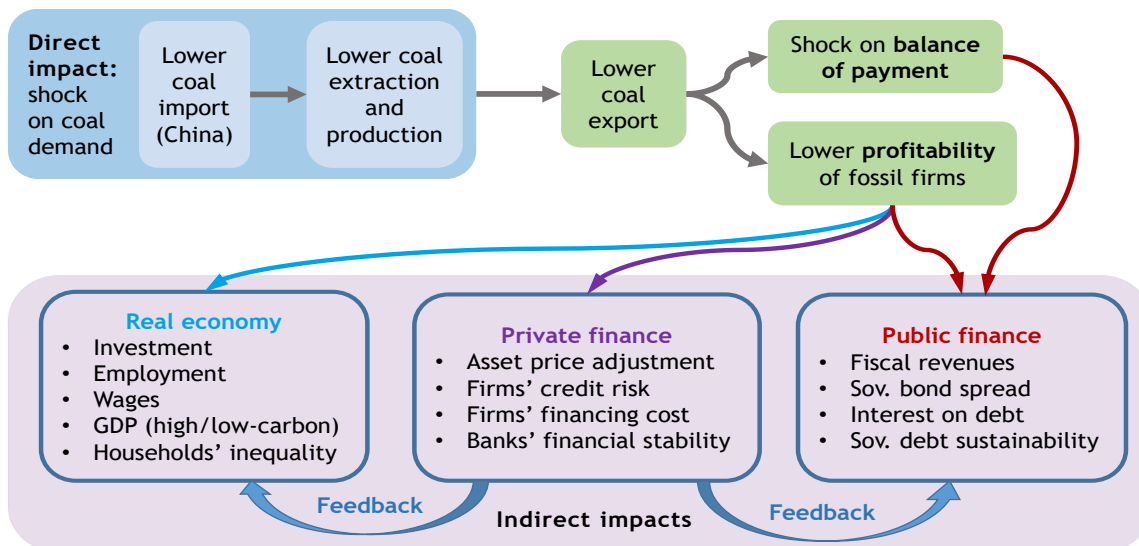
Direct impact: shock on coal demand

Lower coal import (China)

Lower coal extraction and production

Lower coal export

Shock on balance of payment

Lower profitability of fossil firms

Real economy
- Investment
- Employment
- Wages
- GDP (high/low-carbon)
- Households' inequality

Private finance
- Asset price adjustment
- Firms' credit risk
- Firms' financing cost
- Banks' financial stability

Public finance
- Fiscal revenues
- Sov. bond spread
- Interest on debt
- Sov. debt sustainability

Feedback

Indirect impacts

Feedback